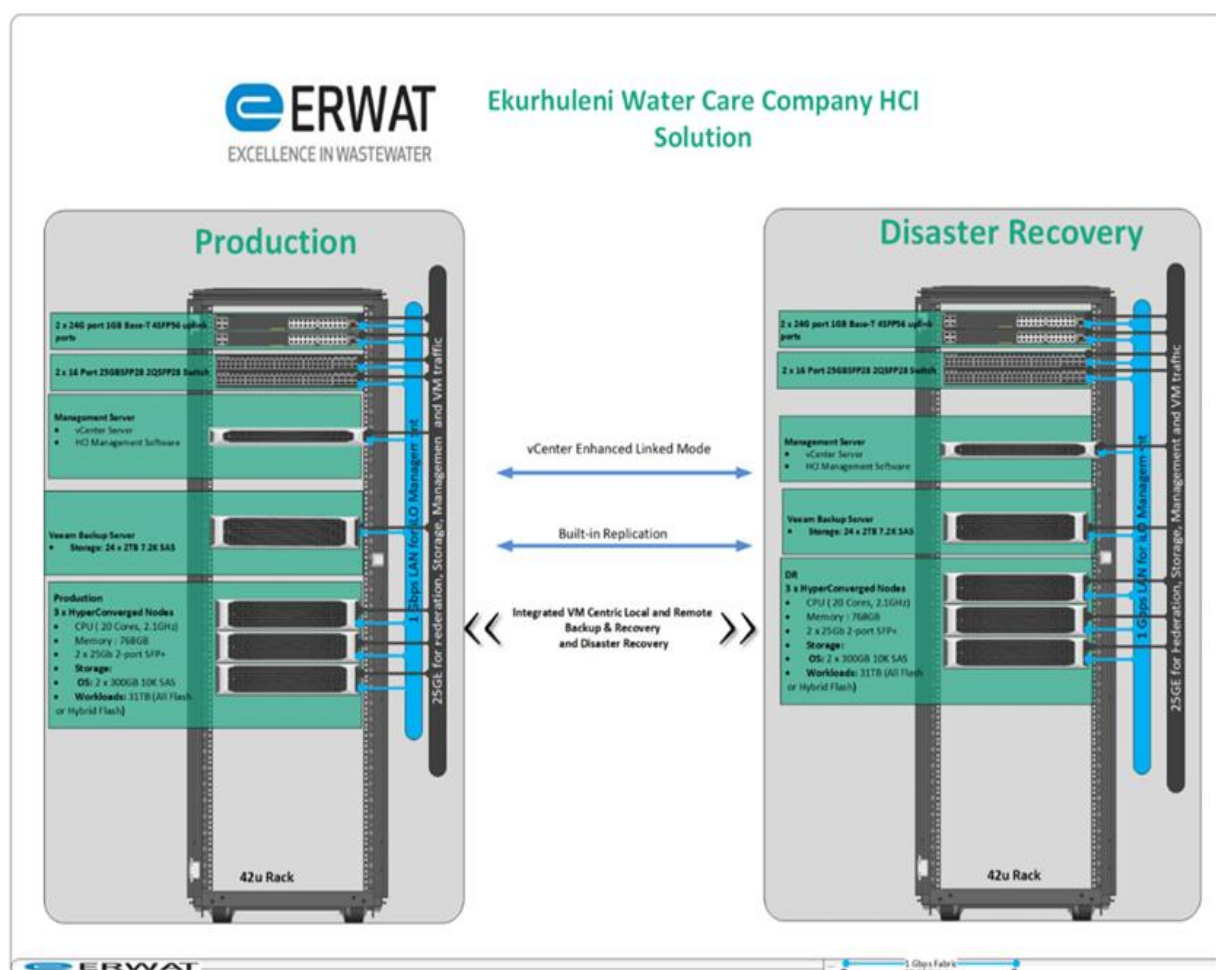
ERWAT
EXCELLENCE IN WASTEWATER

Ekurhuleni Water Care Company HCI Solution

Production

2 x 24G port 1GB Base-T 4SFP56 uplink ports

2 x 16 Port 25GBSFP28 2QSFP28 Switch

Management Server
- vCenter Server
- HCI Management Software

Veeam Backup Server
- Storage: 24 x 2TB 7.2K SAS

Production
3 x HyperConverged Nodes
- CPU ( 20 Cores, 2.1GHz)
- Memory : 768GB
- 2 x 25Gb 2-port SFP+
- Storage:
- OS: 2 x 300GB 10K SAS
- Workloads: 31TB (All Flash or Hybrid Flash)

1 Gbps LAN for iLO Management

25GE for Federation, Storage, Management and VM traffic

42u Rack

vCenter Enhanced Linked Mode

Built-in Replication

Integrated VM Centric Local and Remote Backup & Recovery and Disaster Recovery

Disaster Recovery

2 x 24G port 1GB Base-T 4SFP56 uplink ports

2 x 16 Port 25GBSFP28 2QSFP28 Switch

Management Server
- vCenter Server
- HCI Management Software

Veeam Backup Server
- Storage: 24 x 2TB 7.2K SAS

DR
3 x HyperConverged Nodes
- CPU ( 20 Cores, 2.1GHz)
- Memory : 768GB
- 2 x 25Gb 2-port SFP+
- Storage:
- OS: 2 x 300GB 10K SAS
- Workloads: 31TB (All Flash or Hybrid Flash)

1 Gbps LAN for iLO Management

25GE for Federation, Storage, Management and VM traffic

42u Rack

ERWAT

1 Gbps Fabric